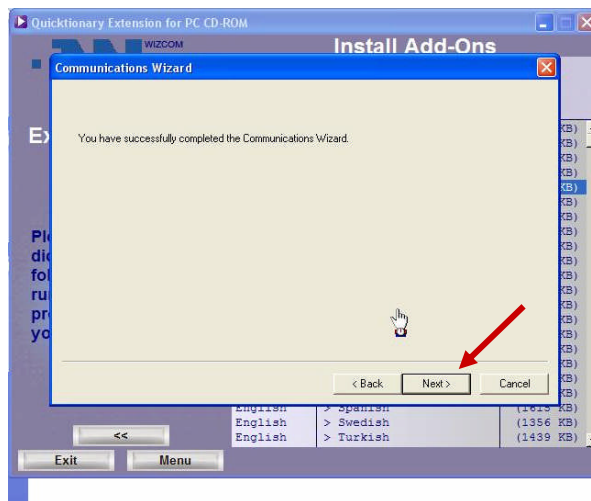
Quicktionary Extension for PC CD-ROM

WIZCOM

Install Add-Ons

Communications Wizard

You have successfully completed the Communications Wizard.

< Back

Next >

Cancel

Ex

Pl
di
fo
ru
pr
yo

KB)
KB)
KB)
KB)
KB)
KB)
KB)
KB)
KB)
KB)
KB)
KB)
KB)
KB)
KB)
KB)
KB)
KB)

| | | |
|---|---|---|
| English | > Spanish | (1615 KB) |
| English | > Swedish | (1356 KB) |
| English | > Turkish | (1439 KB) |

<<

Exit

Menu